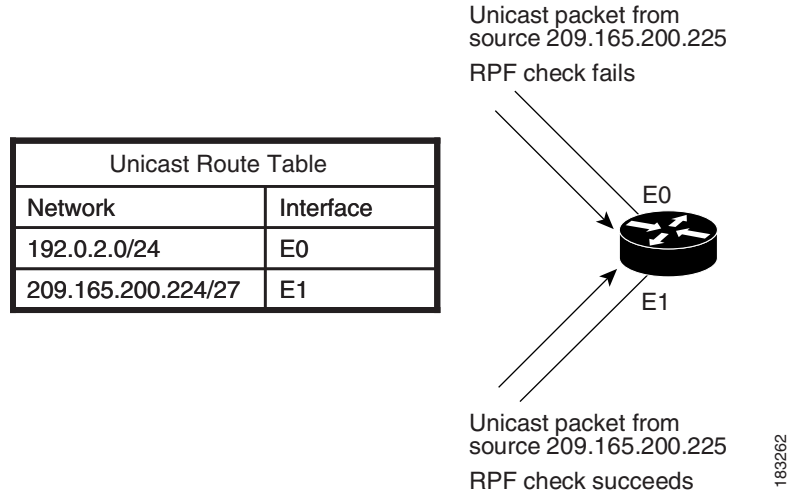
Unicast packet from source 209.165.200.225

RPF check fails

| Unicast Route Table | |
|---|---|
| Network | Interface |
| 192.0.2.0/24 | E0 |
| 209.165.200.224/27 | E1 |

E0

E1

Unicast packet from source 209.165.200.225

RPF check succeeds

183262